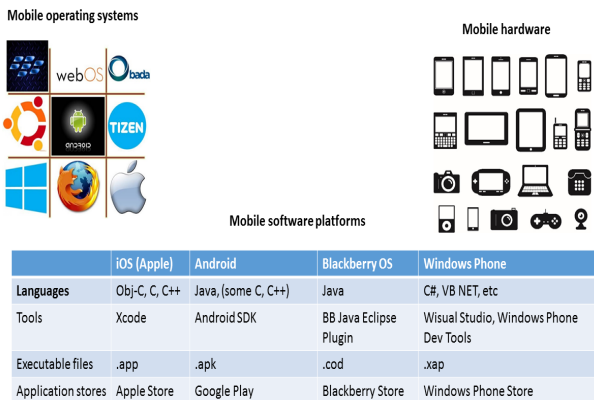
Mobile operating systems

webOS

bada

ANDROID

TIZEN

Mobile hardware

Mobile software platforms

| | iOS (Apple) | Android | Blackberry OS | Windows Phone |
|---|---|---|---|---|
| Languages | Obj-C, C, C++ | Java, (some C, C++) | Java | C#, VB NET, etc |
| Tools | Xcode | Android SDK | BB Java Eclipse Plugin | Wisual Studio, Windows Phone Dev Tools |
| Executable files | .app | .apk | .cod | .xap |
| Application stores | Apple Store | Google Play | Blackberry Store | Windows Phone Store |